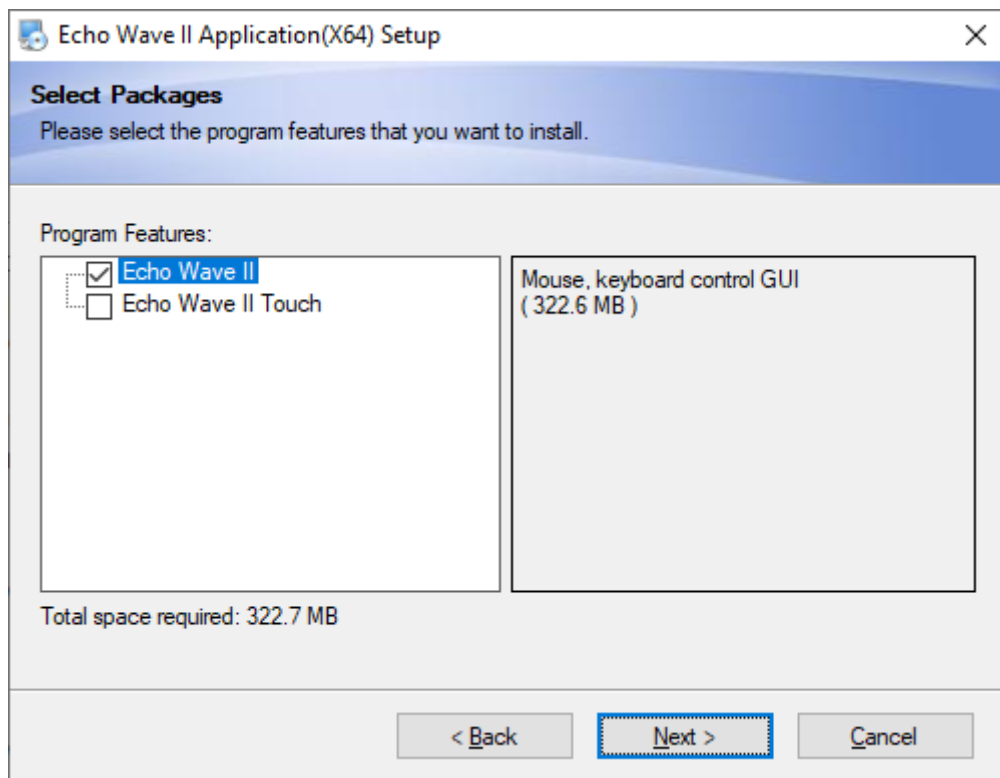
Echo Wave II Application(X64) Setup

Select Packages
Please select the program features that you want to install.

Program Features:

Echo Wave II
Echo Wave II Touch

Mouse, keyboard control GUI
( 322.6 MB )

Total space required: 322.7 MB

< Back
Next >
Cancel